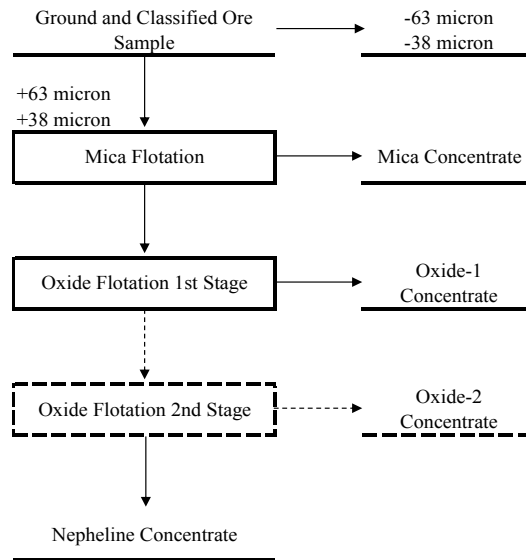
Ground and Classified Ore Sample

-63 micron
-38 micron

+63 micron
+38 micron

Mica Flotation

Mica Concentrate

Oxide Flotation 1st Stage

Oxide-1 Concentrate

Oxide Flotation 2nd Stage

Oxide-2 Concentrate

Nepheline Concentrate